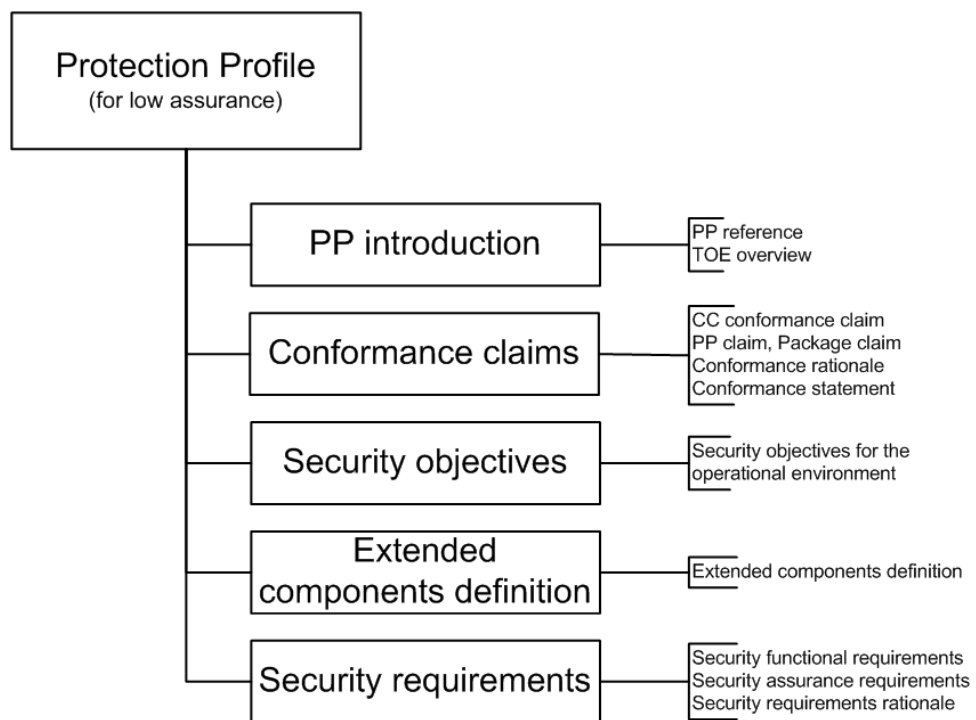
Protection Profile
(for low assurance)

PP introduction

PP reference
TOE overview

Conformance claims

CC conformance claim
PP claim, Package claim
Conformance rationale
Conformance statement

Security objectives

Security objectives for the operational environment

Extended components definition

Extended components definition

Security requirements

Security functional requirements
Security assurance requirements
Security requirements rationale